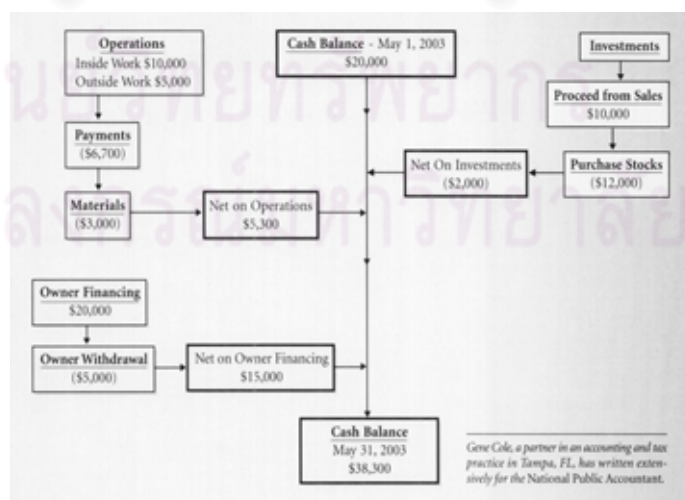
Operations
Inside Work $10,000
Outside Work $5,000

Cash Balance - May 1, 2003
$20,000

Investments

Proceed from Sales
$10,000

Payments
($6,700)

Net On Investments
($2,000)

Purchase Stocks
($12,000)

Materials
($3,000)

Net on Operations
$5,300

Owner Financing
$20,000

Owner Withdrawal
($5,000)

Net on Owner Financing
$15,000

Cash Balance
May 31, 2003
$38,300

Gene Cole, a partner in an accounting and tax practice in Tampa, FL, has written extensively for the National Public Accountant.